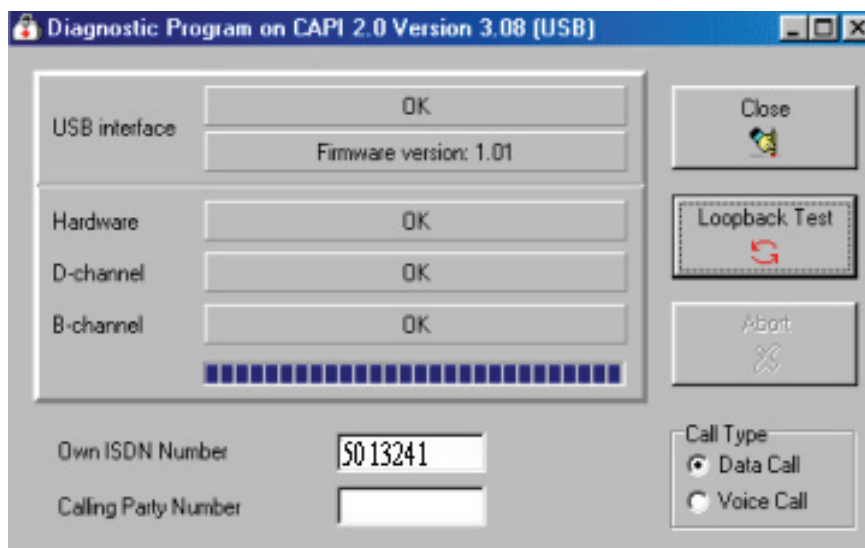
Diagnostic Program on CAPI 2.0 Version 3.08 (USB)

USB interface
OK
Firmware version: 1.01

Hardware
OK
D-channel
OK
B-channel
OK

Close
Loopback Test
Abort

Own ISDN Number
5013241
Calling Party Number

Call Type
Data Call
Voice Call